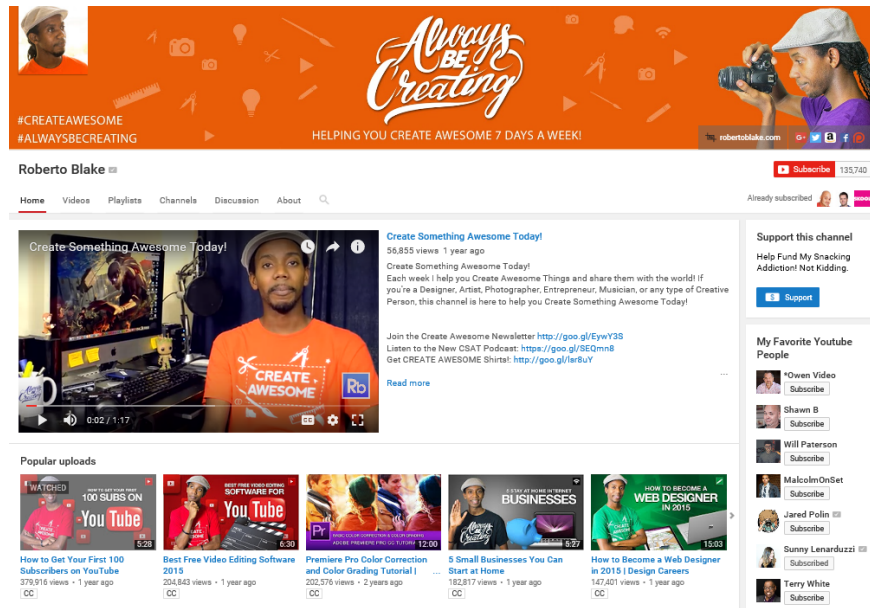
Always BE Creating

#CREATEAWESOME
#ALWAYSBECREATING

HELPING YOU CREATE AWESOME 7 DAYS A WEEK!

robertoblake.com

Roberto Blake

Subscribe 135,740

Home Videos Playlists Channels Discussion About

Already subscribed

Create Something Awesome Today!

CREATE AWESOME

0:02 / 1:17

Create Something Awesome Today!
56,855 views 1 year ago
Create Something Awesome Today!
Each week I help you Create Awesome Things and share them with the world! If you're a Designer, Artist, Photographer, Entrepreneur, Musician, or any type of Creative Person, this channel is here to help you Create Something Awesome Today!

Join the Create Awesome Newsletter http://goo.gl/EywY3S
Listen to the New CSAT Podcast: https://goo.gl/SEQmn8
Get CREATE AWESOME Shirts!: http://goo.gl/lsr8uY

Read more

Support this channel
Help Fund My Snacking Addiction! Not Kidding.
Support

My Favorite Youtube People
*Owen Video Subscribe
Shawn B Subscribe
Will Paterson Subscribe
MalcolmOnSet Subscribe
Jared Polin Subscribe
Sunny Lenarduzzi Subscribe
Terry White Subscribe

Popular uploads

WATCHED
100 SUBS ON YouTube
5:28
How to Get Your First 100 Subscribers on YouTube
379,916 views • 1 year ago
CC

BEST FREE VIDEO EDITING SOFTWARE FOR YouTube
6:30
Best Free Video Editing Software 2015
204,843 views • 1 year ago
CC

BASIC COLOR CORRECTION & COLOR GRADING ADOBE PREMIERE PRO CC TUTORIAL
12:00
Premiere Pro Color Correction and Color Grading Tutorial |
202,576 views • 2 years ago
CC

5 STAY AT HOME INTERNET BUSINESSES
5:27
5 Small Businesses You Can Start at Home
182,817 views • 1 year ago
CC

HOW TO BECOME A WEB DESIGNER IN 2015
15:03
How to Become a Web Designer in 2015 | Design Careers
147,401 views • 1 year ago
CC